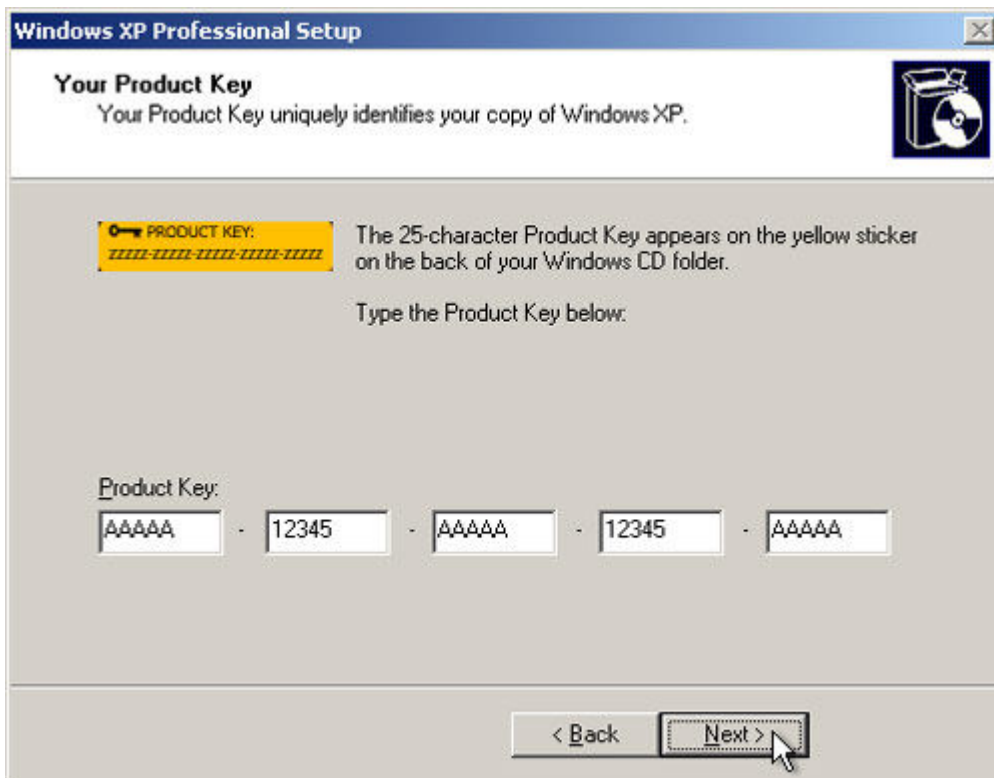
Windows XP Professional Setup

Your Product Key
Your Product Key uniquely identifies your copy of Windows XP.

PRODUCT KEY:
ZZZZZ-ZZZZZ-ZZZZZ-ZZZZZ-ZZZZZ

The 25-character Product Key appears on the yellow sticker on the back of your Windows CD folder.

Type the Product Key below:

Product Key:
AAAAA - 12345 - AAAAA - 12345 - AAAAA

< Back
Next >